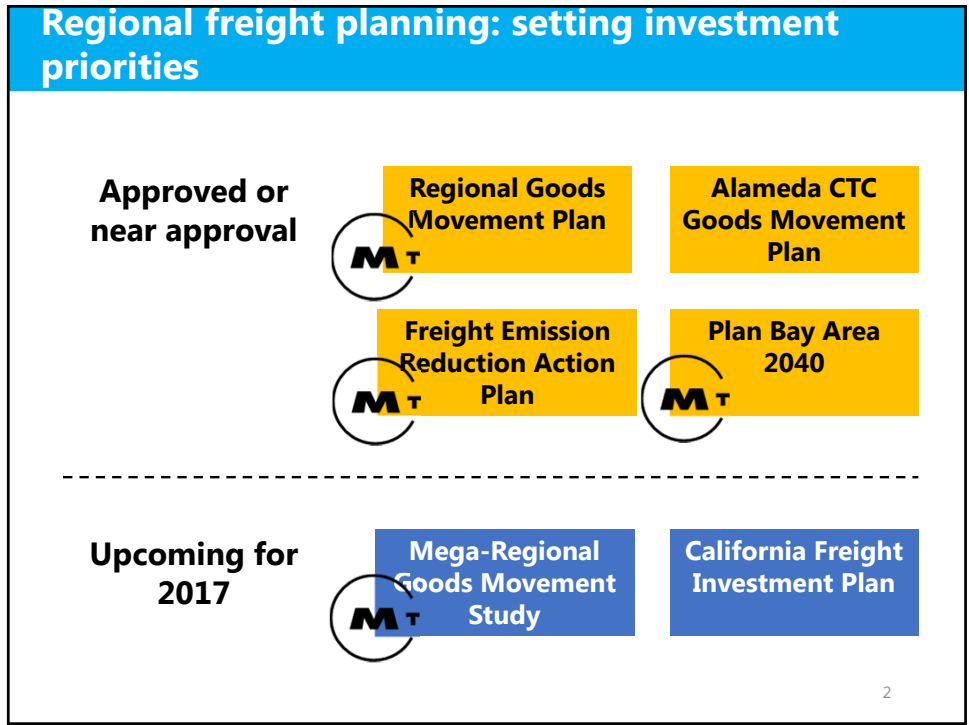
Regional freight planning: setting investment priorities

Approved or near approval

Regional Goods Movement Plan

MT

Alameda CTC Goods Movement Plan

Freight Emission Reduction Action Plan

MT

Plan Bay Area 2040

MT

Upcoming for 2017

Mega-Regional Goods Movement Study

MT

California Freight Investment Plan

2